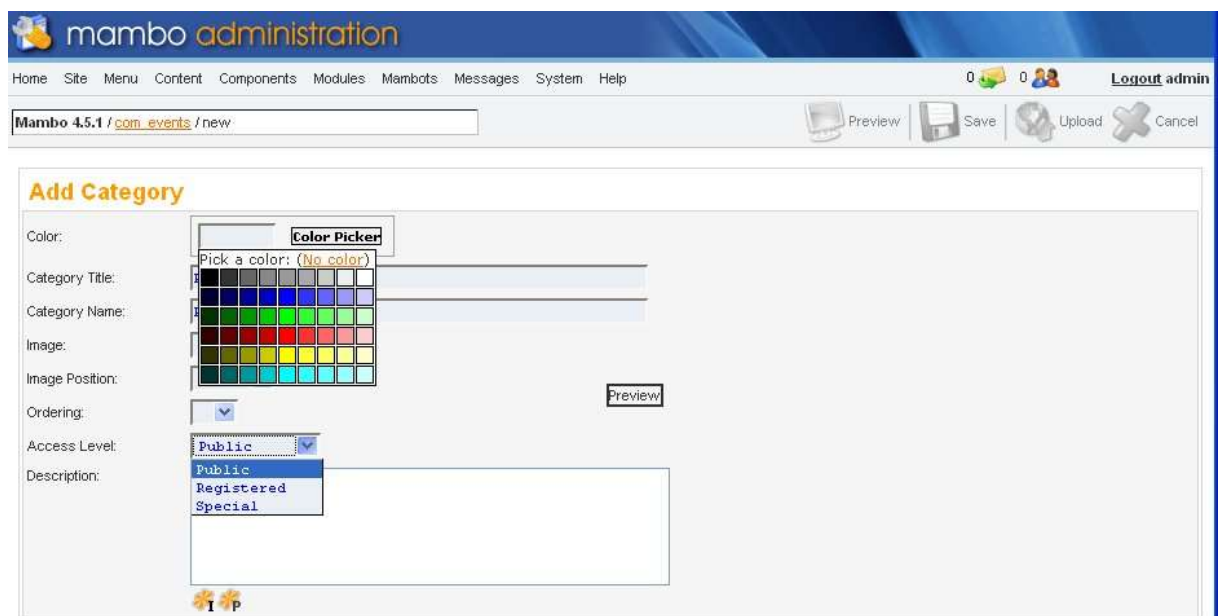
mambo administration

Home Site Menu Content Components Modules Mambots Messages System Help

0 0 Logout admin

Mambo 4.5.1 / com_events / new

Preview Save Upload Cancel

Add Category

Color: Color Picker

Pick a color: (No color)

Category Title:

Category Name:

Image:

Image Position:

Preview

Ordering:

Access Level: Public

Public
Registered
Special

Description: